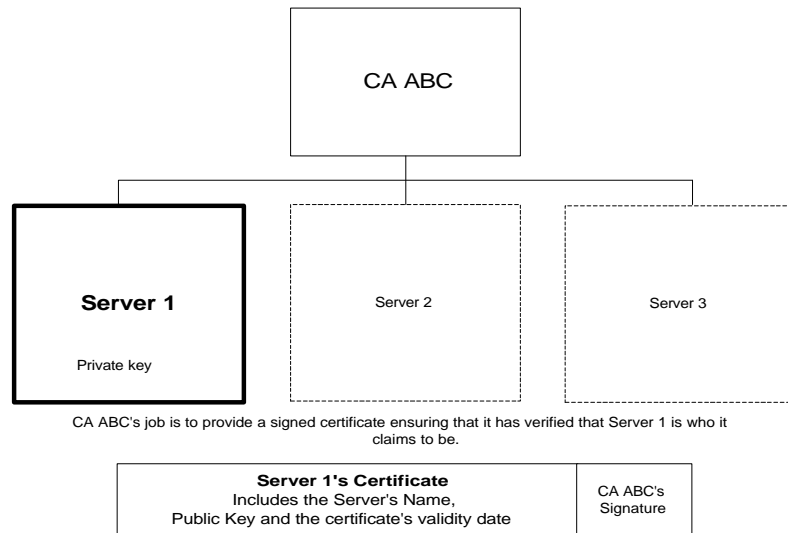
CA ABC

Server 1

Private key

Server 2

Server 3

CA ABC's job is to provide a signed certificate ensuring that it has verified that Server 1 is who it claims to be.

| **Server 1's Certificate** Includes the Server's Name, Public Key and the certificate's validity date | CA ABC's Signature |
|---|---|